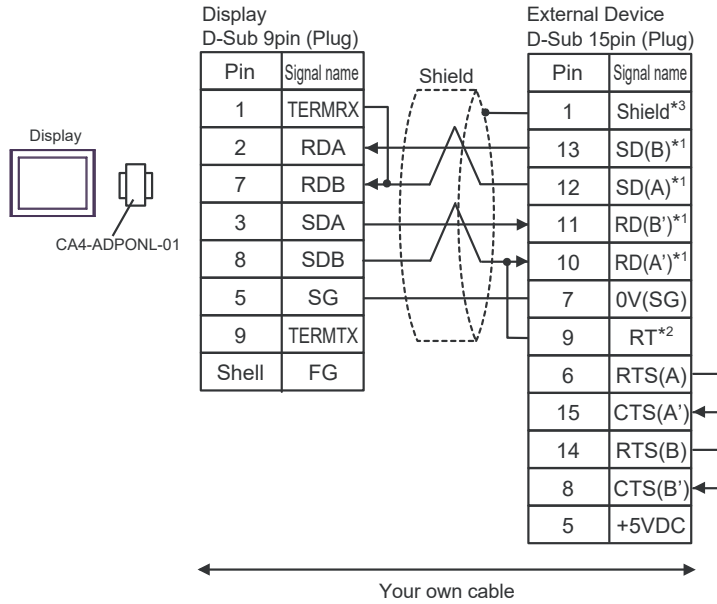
Display
D-Sub 9pin (Plug)

| Pin | Signal name |
|---|---|
| 1 | TERMRX |
| 2 | RDA |
| 7 | RDB |
| 3 | SDA |
| 8 | SDB |
| 5 | SG |
| 9 | TERMTX |
| Shell | FG |

Shield

External Device
D-Sub 15pin (Plug)

| Pin | Signal name |
|---|---|
| 1 | Shield$^{*3}$ |
| 13 | SD(B)$^{*1}$ |
| 12 | SD(A)$^{*1}$ |
| 11 | RD(B')$^{*1}$ |
| 10 | RD(A')$^{*1}$ |
| 7 | 0V(SG) |
| 9 | RT$^{*2}$ |
| 6 | RTS(A) |
| 15 | CTS(A') |
| 14 | RTS(B) |
| 8 | CTS(B') |
| 5 | +5VDC |

Display

CA4-ADPONL-01

Your own cable